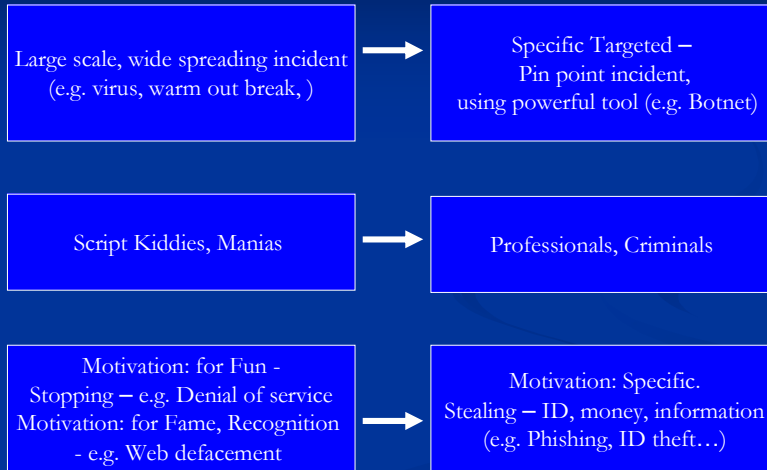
Large scale, wide spreading incident (e.g. virus, warm out break, )

Specific Targeted – Pin point incident, using powerful tool (e.g. Botnet)

Script Kiddies, Manias

Professionals, Criminals

Motivation: for Fun - Stopping – e.g. Denial of service
Motivation: for Fame, Recognition - e.g. Web defacement

Motivation: Specific. Stealing – ID, money, information (e.g. Phishing, ID theft…)